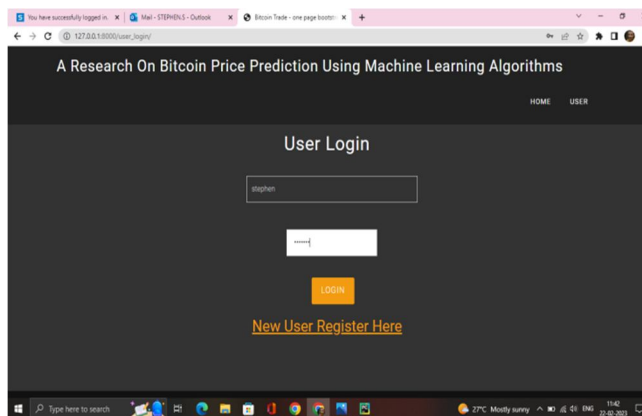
You have successfully logged in. ×
Mail - STEPHEN.S - Outlook ×
Bitcoin Trade - one page bootstr ×
+

127.0.0.1:8000/user_login/

A Research On Bitcoin Price Prediction Using Machine Learning Algorithms

HOME USER

User Login

stephen

•••••••

LOGIN

New User Register Here

Type here to search

27°C Mostly sunny ENG 11:42 22-02-2023